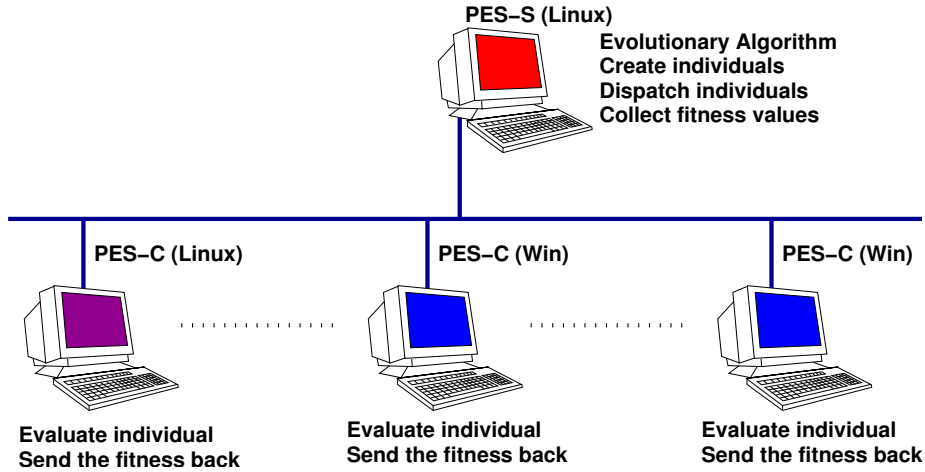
PES−S (Linux)

Evolutionary Algorithm
Create individuals
Dispatch individuals
Collect fitness values

PES−C (Linux)

Evaluate individual
Send the fitness back

PES−C (Win)

Evaluate individual
Send the fitness back

PES−C (Win)

Evaluate individual
Send the fitness back